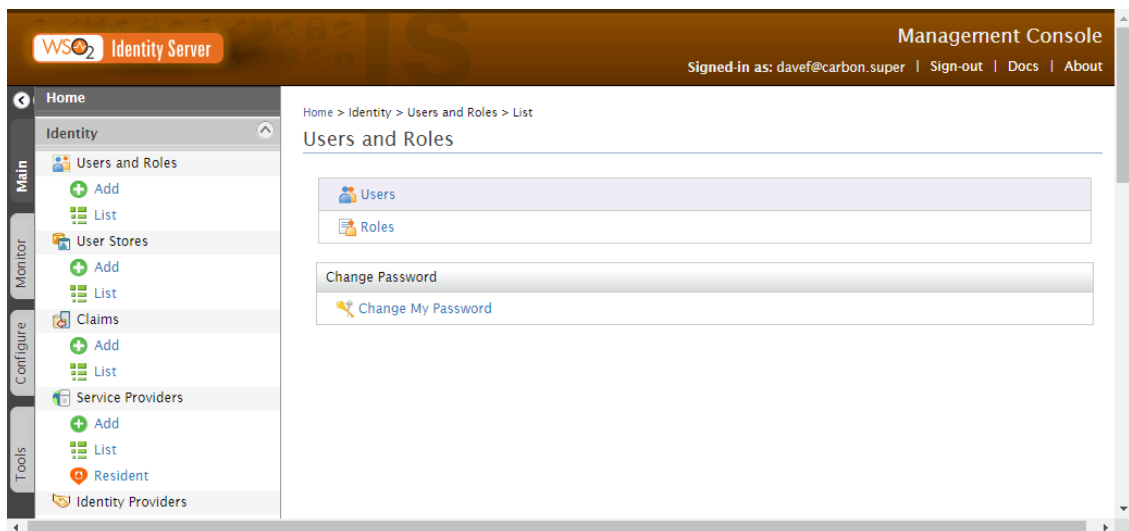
WSO2 Identity Server

Management Console

Signed-in as: davef@carbon.super | Sign-out | Docs | About

Main

Monitor

Configure

Tools

Home

Identity

Users and Roles

Add

List

User Stores

Add

List

Claims

Add

List

Service Providers

Add

List

Resident

Identity Providers

Home > Identity > Users and Roles > List

Users and Roles

Users

Roles

Change Password

Change My Password